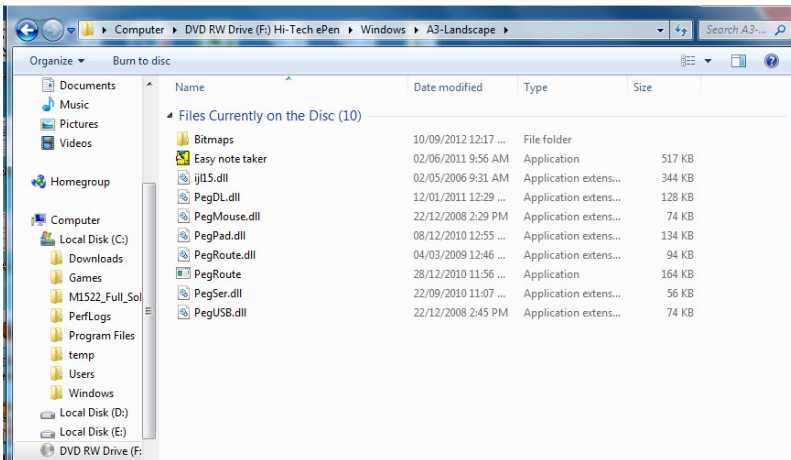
▸ Computer ▸ DVD RW Drive (F:) Hi-Tech ePen ▸ Windows ▸ A3-Landscape ▸

Search A3-...

Organize ▾ Burn to disc

Documents
Music
Pictures
Videos

Homegroup

Computer
Local Disk (C:)
Downloads
Games
M1522_Full_Sol
PerfLogs
Program Files
temp
Users
Windows
Local Disk (D:)
Local Disk (E:)
DVD RW Drive (F:

| Name | Date modified | Type | Size |
|---|---|---|---|
| Files Currently on the Disc (10) | | | |
| Bitmaps | 10/09/2012 12:17 ... | File folder | |
| Easy note taker | 02/06/2011 9:56 AM | Application | 517 KB |
| ijl15.dll | 02/05/2006 9:31 AM | Application extens... | 344 KB |
| PegDL.dll | 12/01/2011 12:29 ... | Application extens... | 128 KB |
| PegMouse.dll | 22/12/2008 2:29 PM | Application extens... | 74 KB |
| PegPad.dll | 08/12/2010 12:55 ... | Application extens... | 134 KB |
| PegRoute.dll | 04/03/2009 12:46 ... | Application extens... | 94 KB |
| PegRoute | 28/12/2010 11:56 ... | Application | 164 KB |
| PegSer.dll | 22/09/2010 11:07 ... | Application extens... | 56 KB |
| PegUSB.dll | 22/12/2008 2:45 PM | Application extens... | 74 KB |